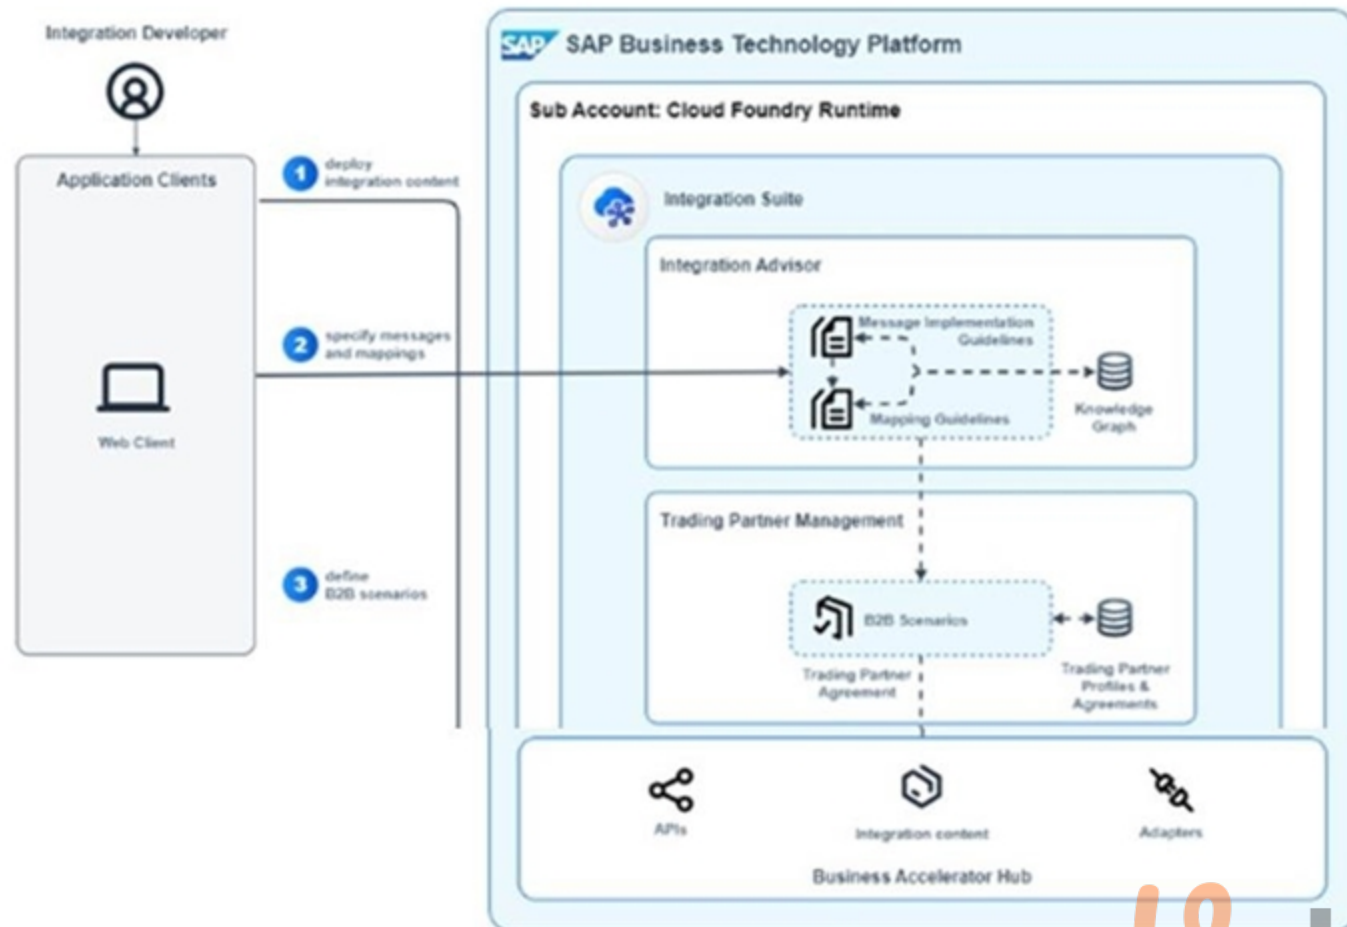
Integration Developer

Application Clients

Web Client

1 deploy integration content

2 specify messages and mappings

3 define B2B scenarios

SAP SAP Business Technology Platform

Sub Account: Cloud Foundry Runtime

Integration Suite

Integration Advisor

Message Implementation Guidelines

Mapping Guidelines

Knowledge Graph

Trading Partner Management

B2B Scenarios

Trading Partner Agreement

Trading Partner Profiles & Agreements

APIs

Integration content

Adapters

Business Accelerator Hub